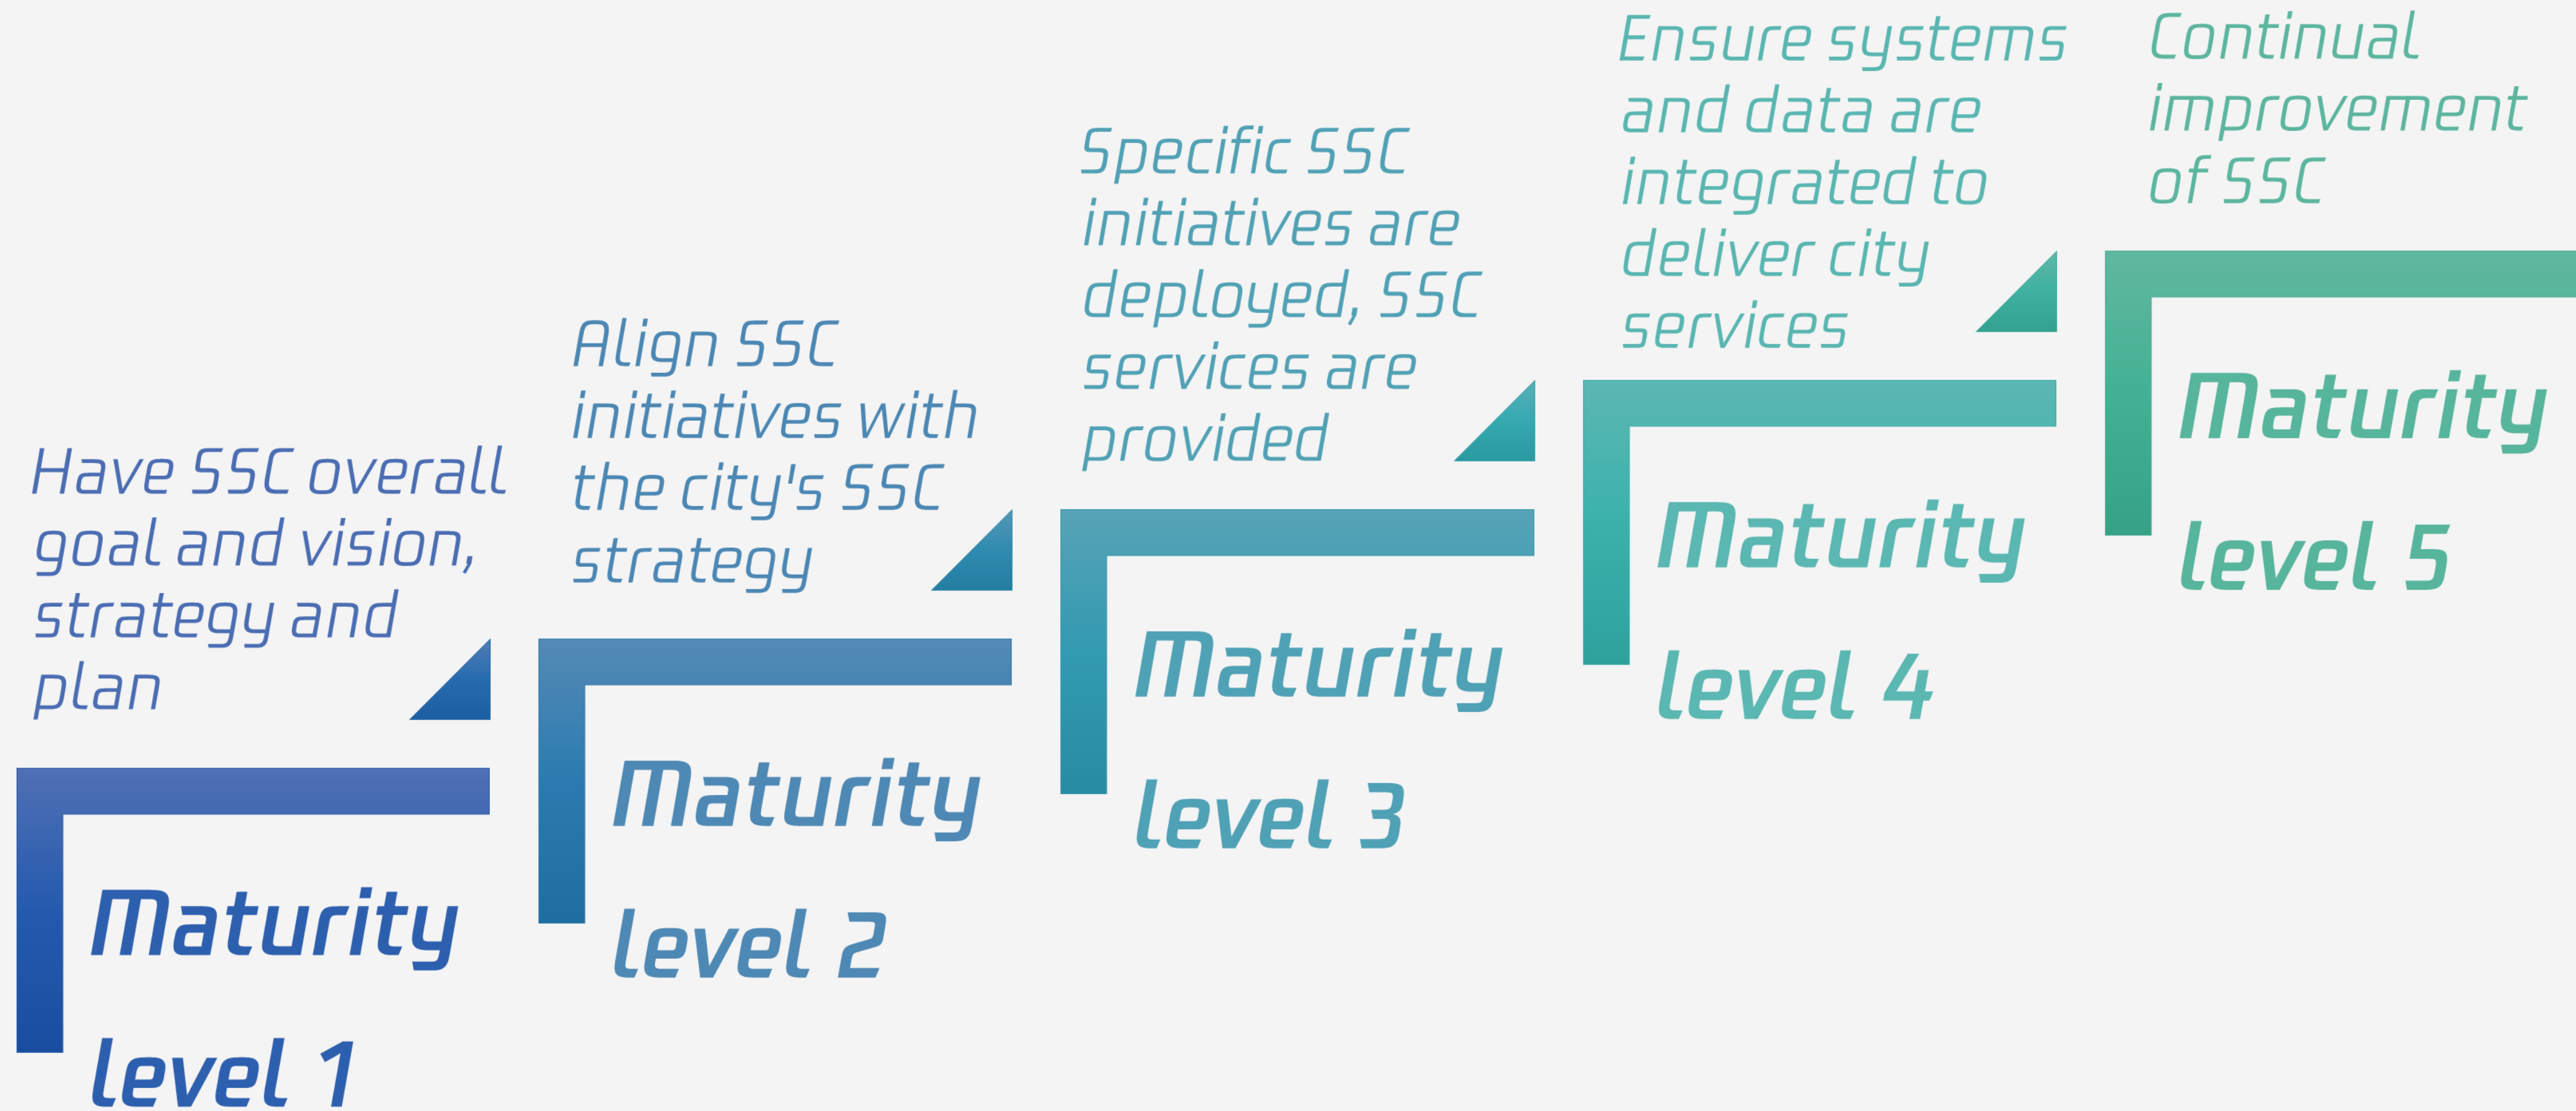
Have SSC overall goal and vision, strategy and plan

Maturity level 1

Align SSC initiatives with the city's SSC strategy

Maturity level 2

Specific SSC initiatives are deployed, SSC services are provided

Maturity level 3

Ensure systems and data are integrated to deliver city services

Maturity level 4

Continual improvement of SSC

Maturity level 5